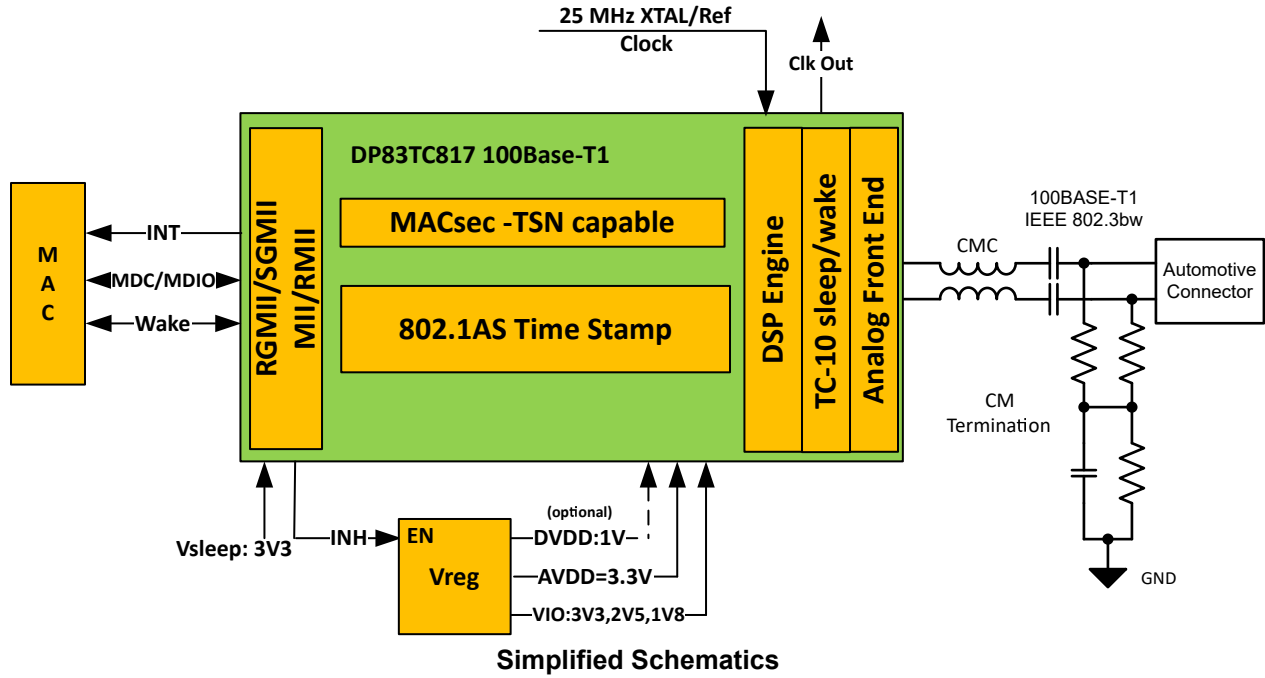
25 MHz XTAL/Ref Clock

Clk Out

DP83TC817 100Base-T1

MACsec -TSN capable

802.1AS Time Stamp

RGMII/SGMII MII/RMII

DSP Engine

TC-10 sleep/wake

Analog Front End

M A C

INT

MDC/MDIO

Wake

100BASE-T1 IEEE 802.3bw

CMC

Automotive Connector

CM Termination

GND

Vsleep: 3V3

INH

EN

Vreg

(optional)

DVDD:1V

AVDD=3.3V

VIO:3V3,2V5,1V8

Simplified Schematics